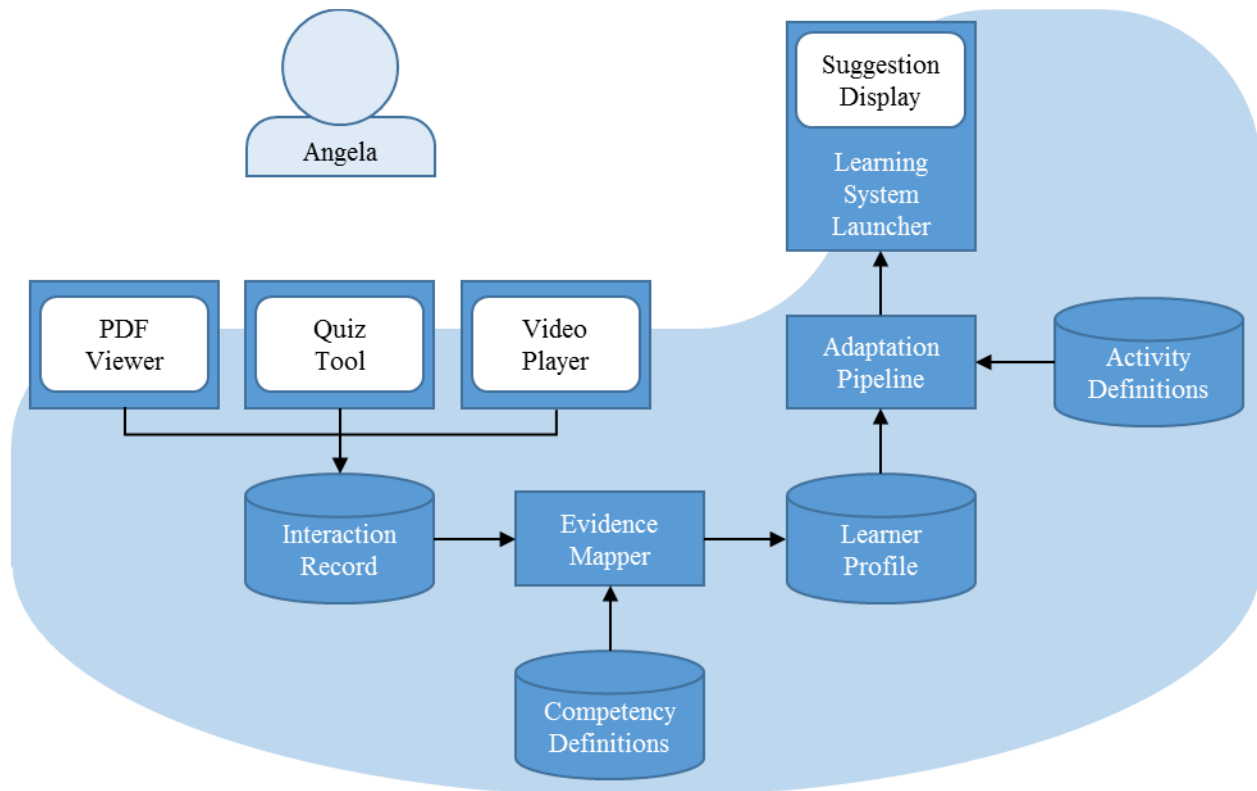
Angela

Suggestion Display

Learning System Launcher

PDF Viewer

Quiz Tool

Video Player

Adaptation Pipeline

Activity Definitions

Interaction Record

Evidence Mapper

Learner Profile

Competency Definitions